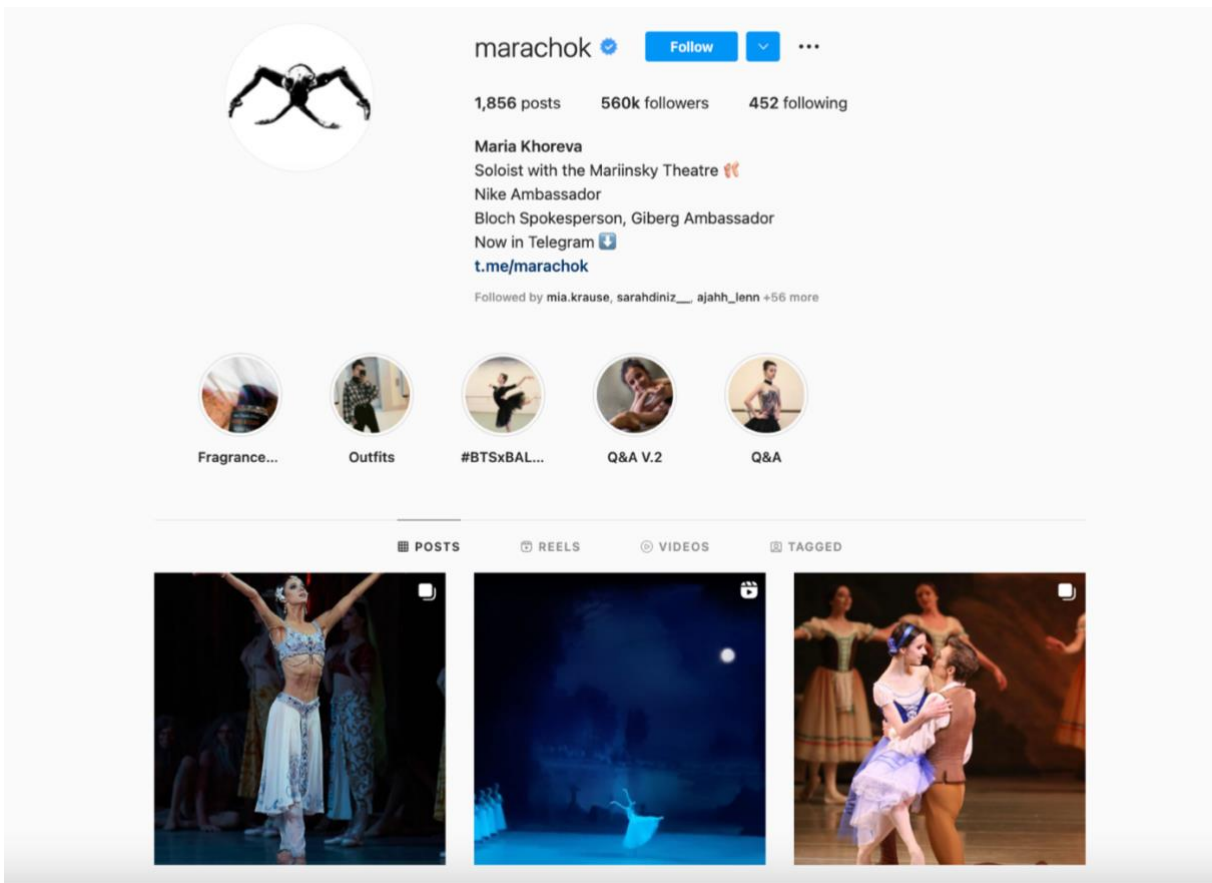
marachok Follow

1,856 posts 560k followers 452 following

Maria Khoreva
Soloist with the Mariinsky Theatre 🩰
Nike Ambassador
Bloch Spokesperson, Giberg Ambassador
Now in Telegram ⬇️
t.me/marachok

Followed by mia.krause, sarahdiniz__, ajahh_lenn +56 more

Fragrance...
Outfits
#BTSxBAL...
Q&A V.2
Q&A

POSTS REELS VIDEOS TAGGED